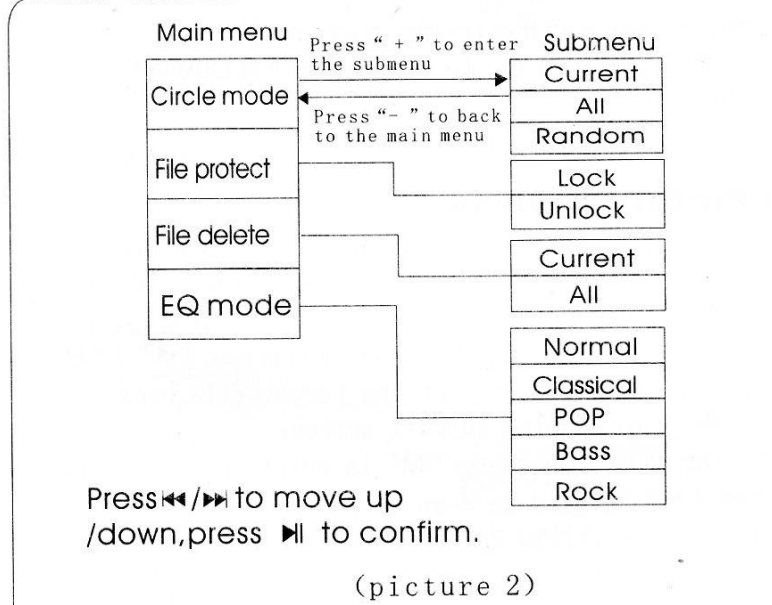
Main menu

Press " + " to enter the submenu

Submenu

Circle mode

Press "- " to back to the main menu

Current

All

Random

File protect

Lock

Unlock

File delete

Current

All

EQ mode

Normal

Classical

POP

Bass

Rock

Press ⏮/⏭ to move up /down, press ⏯ to confirm.

(picture 2)